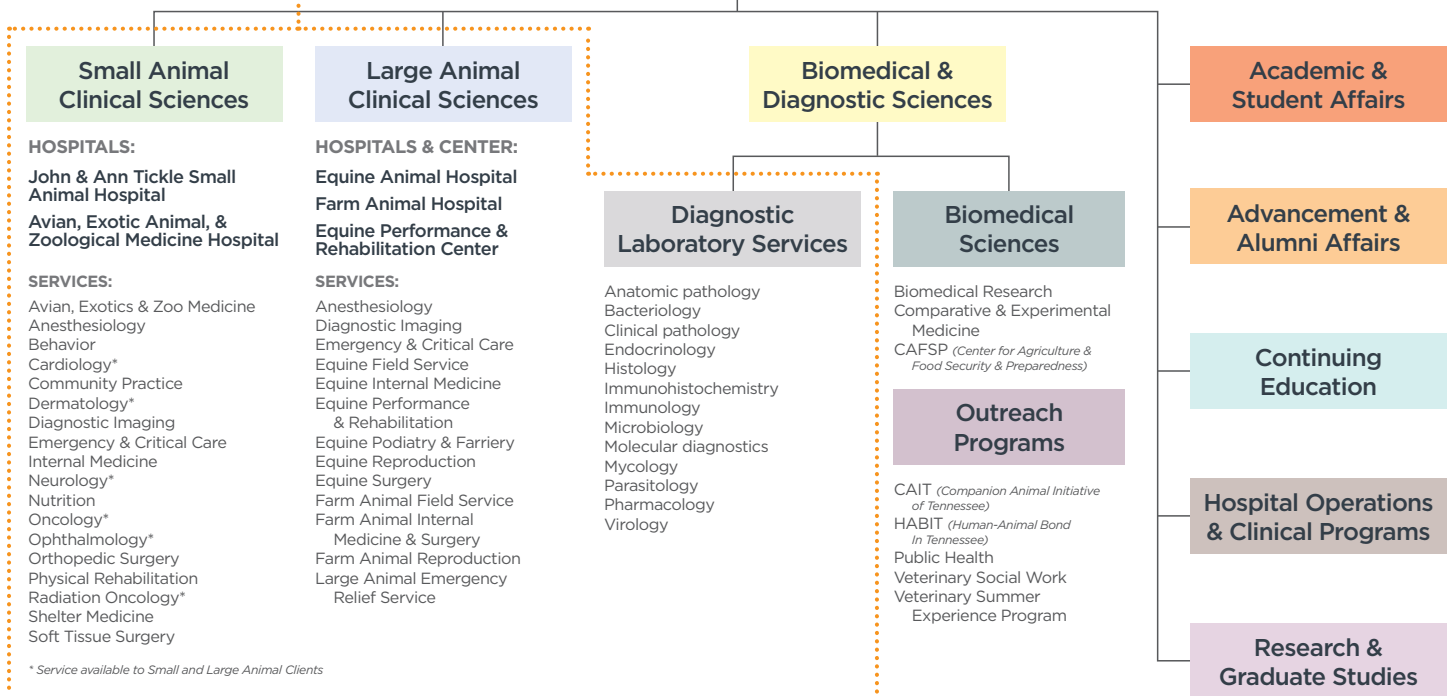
Small Animal Clinical Sciences

HOSPITALS:

John & Ann Tickle Small Animal Hospital

Avian, Exotic Animal, & Zoological Medicine Hospital

SERVICES:

Avian, Exotics & Zoo Medicine
Anesthesiology
Behavior
Cardiology*
Community Practice
Dermatology*
Diagnostic Imaging
Emergency & Critical Care
Internal Medicine
Neurology*
Nutrition
Oncology*
Ophthalmology*
Orthopedic Surgery
Physical Rehabilitation
Radiation Oncology*
Shelter Medicine
Soft Tissue Surgery

* Service available to Small and Large Animal Clients

Large Animal Clinical Sciences

HOSPITALS & CENTER:

Equine Animal Hospital

Farm Animal Hospital

Equine Performance & Rehabilitation Center

SERVICES:

Anesthesiology
Diagnostic Imaging
Emergency & Critical Care
Equine Field Service
Equine Internal Medicine
Equine Performance & Rehabilitation
Equine Podiatry & Farriery
Equine Reproduction
Equine Surgery
Farm Animal Field Service
Farm Animal Internal Medicine & Surgery
Farm Animal Reproduction
Large Animal Emergency Relief Service

Biomedical & Diagnostic Sciences

Diagnostic Laboratory Services

Anatomic pathology
Bacteriology
Clinical pathology
Endocrinology
Histology
Immunohistochemistry
Immunology
Microbiology
Molecular diagnostics
Mycology
Parasitology
Pharmacology
Virology

Biomedical Sciences

Biomedical Research
Comparative & Experimental Medicine
CAFSP (Center for Agriculture & Food Security & Preparedness)

Outreach Programs

CAIT (Companion Animal Initiative of Tennessee)
HABIT (Human-Animal Bond In Tennessee)
Public Health
Veterinary Social Work
Veterinary Summer Experience Program

Academic & Student Affairs

Advancement & Alumni Affairs

Continuing Education

Hospital Operations & Clinical Programs

Research & Graduate Studies